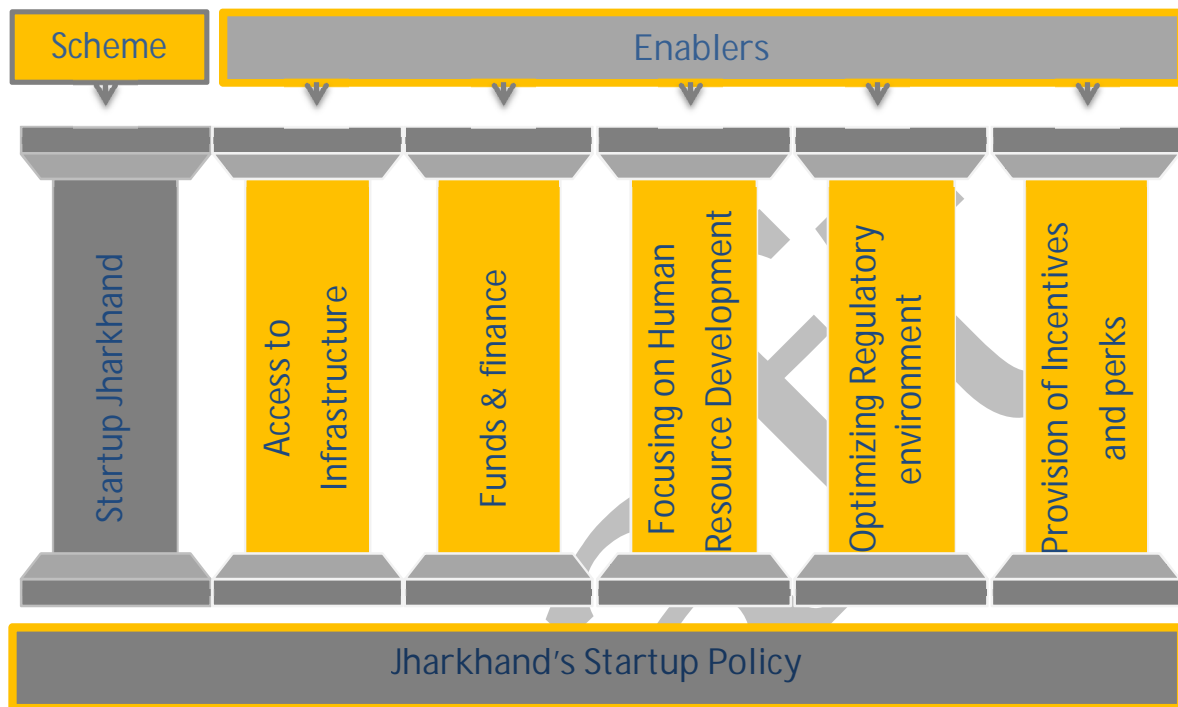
Scheme

Enablers

Startup Jharkhand

Access to Infrastructure

Funds & finance

Focusing on Human Resource Development

Optimizing Regulatory environment

Provision of Incentives and perks

Jharkhand's Startup Policy